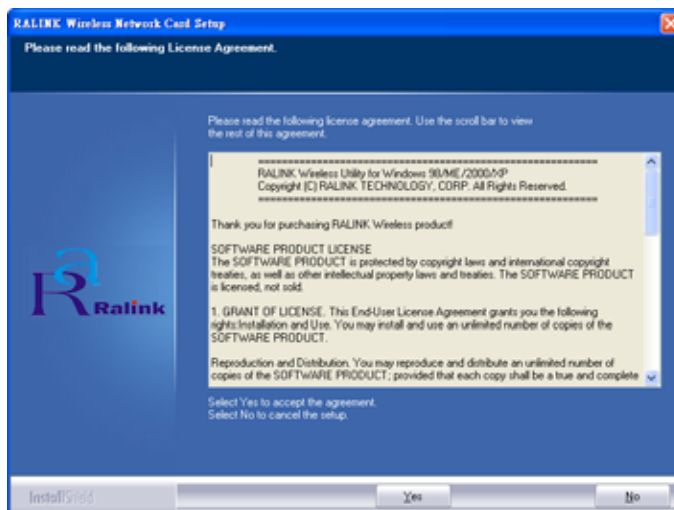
RALINK Wireless Network Card Setup

Please read the following License Agreement.

Please read the following license agreement. Use the scroll bar to view the rest of this agreement.

=======================================
RALINK Wireless Utility for Windows 98/ME/2000/XP
Copyright (C) RALINK TECHNOLOGY, CORP. All Rights Reserved.
=======================================

Thank you for purchasing RALINK Wireless product!

SOFTWARE PRODUCT LICENSE
The SOFTWARE PRODUCT is protected by copyright laws and international copyright treaties, as well as other intellectual property laws and treaties. The SOFTWARE PRODUCT is licensed, not sold.

1. GRANT OF LICENSE. This End-User License Agreement grants you the following rights:Installation and Use. You may install and use an unlimited number of copies of the SOFTWARE PRODUCT.

Reproduction and Distribution. You may reproduce and distribute an unlimited number of copies of the SOFTWARE PRODUCT; provided that each copy shall be a true and complete

Select Yes to accept the agreement.
Select No to cancel the setup.

Ralink

InstallShield

Yes

No